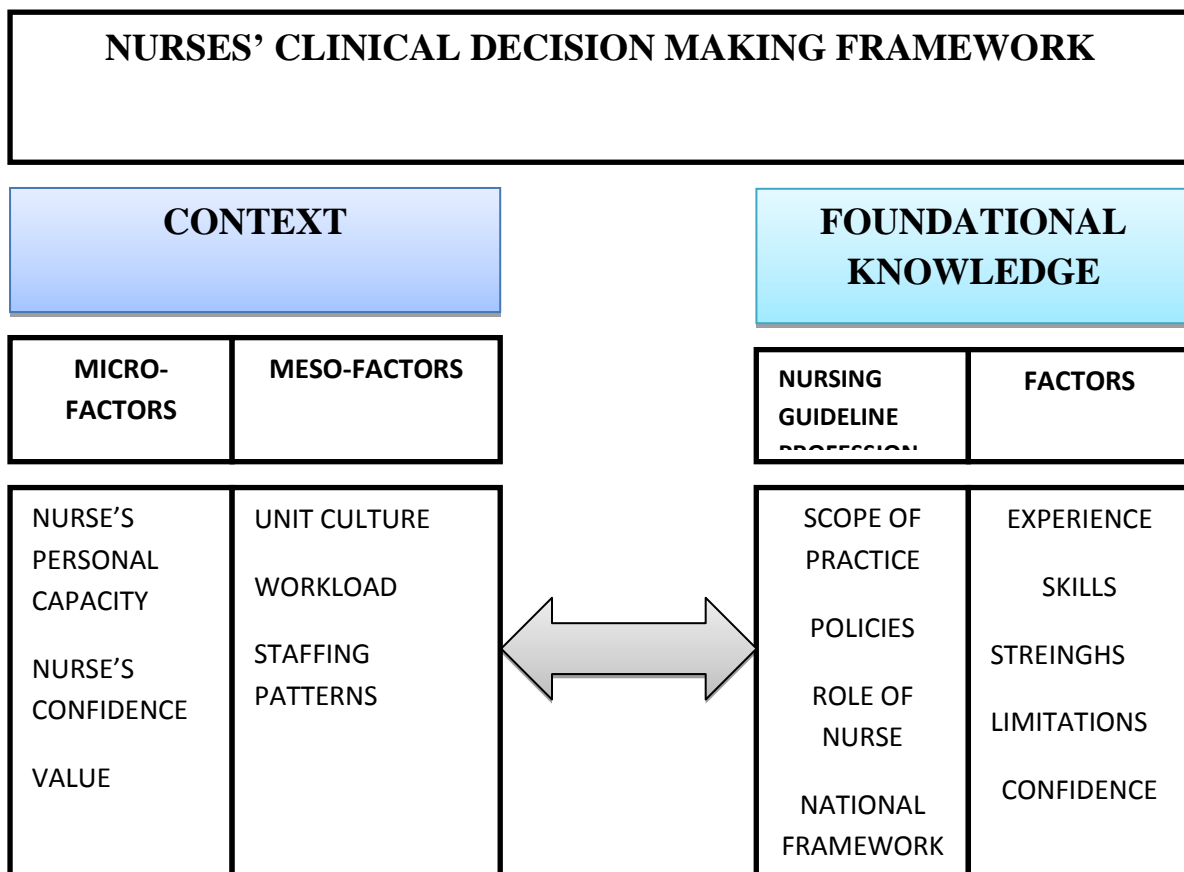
NURSES' CLINICAL DECISION MAKING FRAMEWORK

CONTEXT

FOUNDATIONAL KNOWLEDGE

| MICRO-FACTORS | MESO-FACTORS |
|---|---|
| NURSE'S PERSONAL CAPACITY<br>NURSE'S CONFIDENCE<br>VALUE | UNIT CULTURE<br>WORKLOAD<br>STAFFING PATTERNS |

| NURSING GUIDELINE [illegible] | FACTORS |
|---|---|
| SCOPE OF PRACTICE<br>POLICIES<br>ROLE OF NURSE<br>NATIONAL FRAMEWORK | EXPERIENCE<br>SKILLS<br>STREINGHS<br>LIMITATIONS<br>CONFIDENCE |